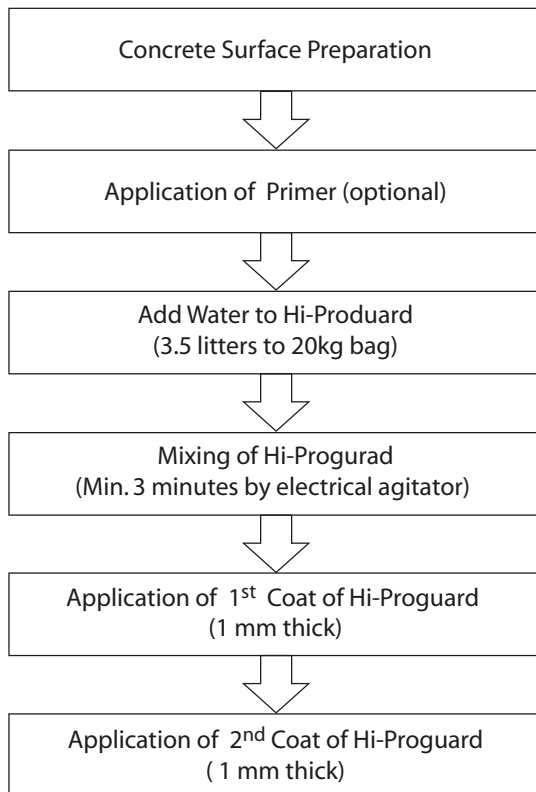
Concrete Surface Preparation

Application of Primer (optional)

Add Water to Hi-Produard
(3.5 litters to 20kg bag)

Mixing of Hi-Progurad
(Min. 3 minutes by electrical agitator)

Application of 1$^{st}$ Coat of Hi-Proguard
(1 mm thick)

Application of 2$^{nd}$ Coat of Hi-Proguard
( 1 mm thick)